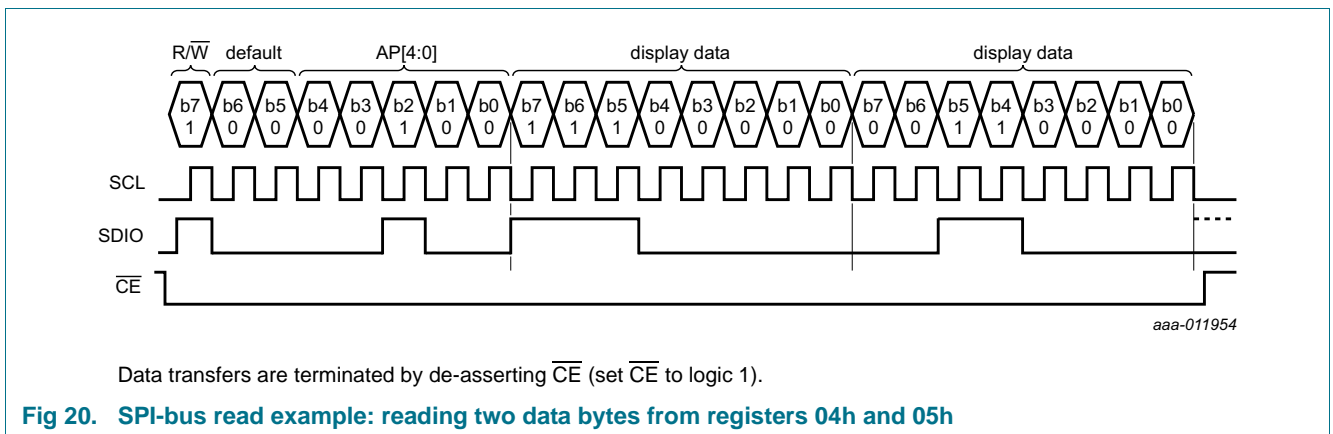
R/$\overline{W}$ default AP[4:0] display data display data

b7 1 b6 0 b5 0 b4 0 b3 0 b2 1 b1 0 b0 0 b7 1 b6 1 b5 1 b4 0 b3 0 b2 0 b1 0 b0 0 b7 0 b6 0 b5 1 b4 1 b3 0 b2 0 b1 0 b0 0

SCL

SDIO

$\overline{CE}$

aaa-011954

Data transfers are terminated by de-asserting $\overline{CE}$ (set $\overline{CE}$ to logic 1).

Fig 20. SPI-bus read example: reading two data bytes from registers 04h and 05h